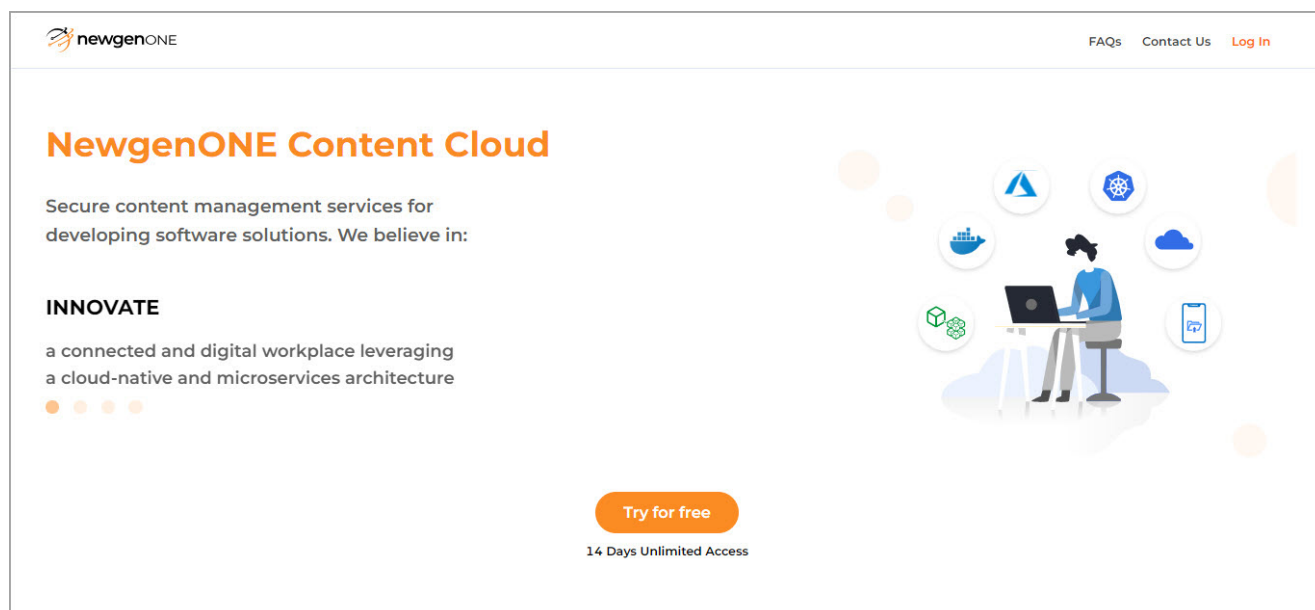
newgenONE

FAQs Contact Us Log In

NewgenONE Content Cloud

Secure content management services for developing software solutions. We believe in:

INNOVATE

a connected and digital workplace leveraging a cloud-native and microservices architecture

Try for free

14 Days Unlimited Access